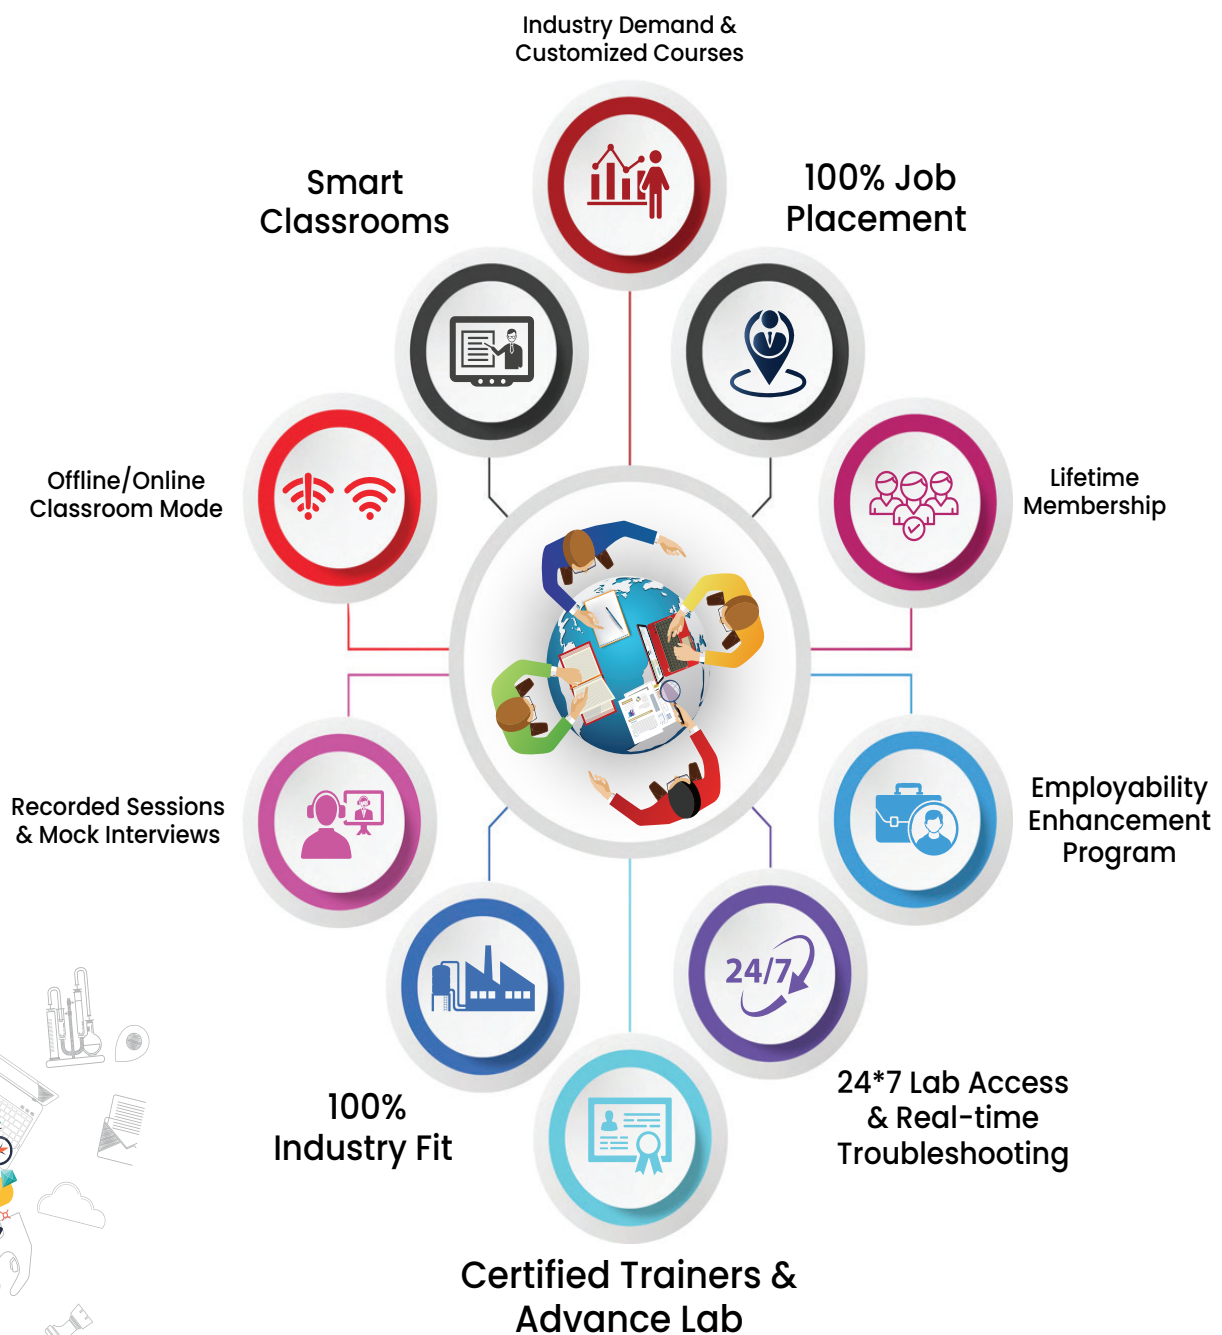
Industry Demand & Customized Courses

Smart Classrooms

100% Job Placement

Offline/Online Classroom Mode

Lifetime Membership

Recorded Sessions & Mock Interviews

Employability Enhancement Program

24/7

100% Industry Fit

24*7 Lab Access & Real-time Troubleshooting

Certified Trainers & Advance Lab